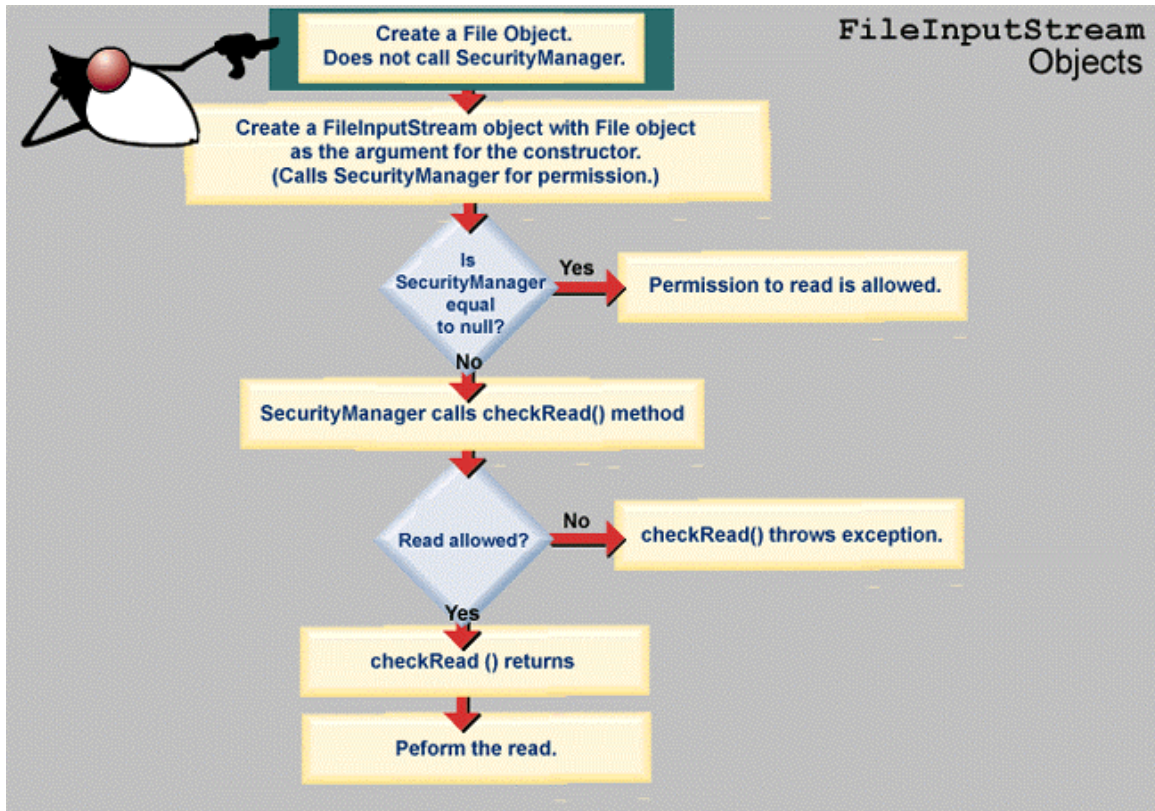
FileInputStream
Objects

Create a File Object.
Does not call SecurityManager.

Create a FileInputStream object with File object as the argument for the constructor. (Calls SecurityManager for permission.)

Is SecurityManager equal to null?

Yes

Permission to read is allowed.

No

SecurityManager calls checkRead() method

Read allowed?

No

checkRead() throws exception.

Yes

checkRead () returns

Peform the read.